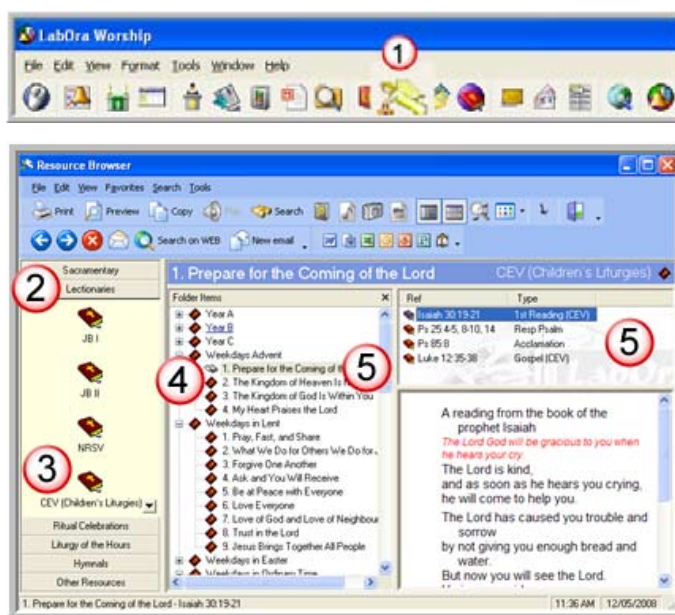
LabOra Worship

File Edit View Format Tools Window Help

1

Resource Browser

File Edit View Favorites Search Tools

Print Preview Copy Search

Search on WEB New email

Sacramentary
Lectionaries

2

JB I

JB II

NRSV

3

CEV (Children's Liturgies)

Ritual Celebrations
Liturgy of the Hours
Hymnals
Other Resources

1. Prepare for the Coming of the Lord

CEV (Children's Liturgies)

Folder Items

Year A
Year B
Year C
Weekdays Advent
1. Prepare for the Coming of the
2. The Kingdom of Heaven Is
3. The Kingdom of God Is Within You
4. My Heart Praises the Lord
Weekdays in Lent
1. Pray, Fast, and Share
2. What We Do for Others We Do for
3. Forgive One Another
4. Ask and You Will Receive
5. Be at Peace with Everyone
6. Love Everyone
7. Love of God and Love of Neighbour
8. Trust in the Lord
9. Jesus Brings Together All People
Weekdays in Easter
Weekdays in Ordinary Time

4

5

| Ref | Type |
|---|---|
| Isaiah 30:19-21 | 1st Reading (CEV) |
| Ps 25:4-5, 8-10, 14 | Resp Psalm |
| Ps 85:8 | Acclamation |
| Luke 12:35-38 | Gospel (CEV) |

5

A reading from the book of the prophet Isaiah

The Lord God will be gracious to you when he hears your cry.

The Lord is kind, and as soon as he hears you crying, he will come to help you.

The Lord has caused you trouble and sorrow by not giving you enough bread and water.

But now you will see the Lord.

1. Prepare for the Coming of the Lord - Isaiah 30:19-21

11:36 AM 12/05/2008